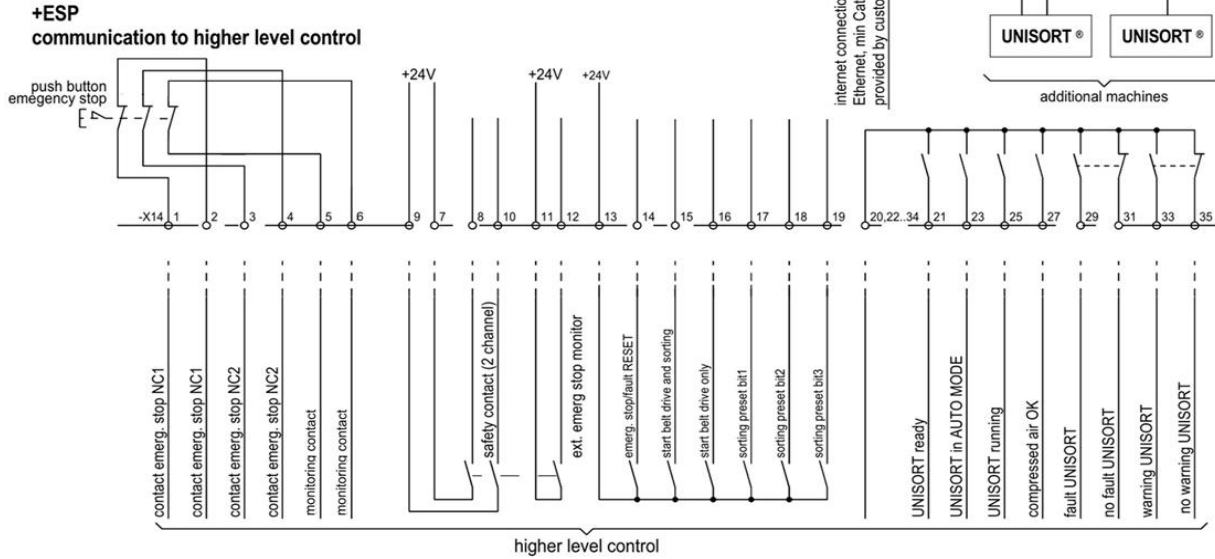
+ESP
communication to higher level control

push button
emegency stop

internet connectio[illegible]
Ethernet, min Cat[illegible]
provided by custo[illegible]

UNISORT ®
UNISORT ®
additional machines

+24V
+24V
+24V

-X14 1
2
3
4
5
6
9
7
8
10
11
12
13
14
15
16
17
18
19
20,22..34
21
23
25
27
29
31
33
35

contact emerg. stop NC1
contact emerg. stop NC1
contact emerg. stop NC2
contact emerg. stop NC2
monitoring contact
monitoring contact
safety contact (2 channel)
ext. emerg stop monitor
emerg. stop/fault RESET
start belt drive and sorting
start belt drive only
sorting preset bit1
sorting preset bit2
sorting preset bit3
UNISORT ready
UNISORT in AUTO MODE
UNISORT running
compressed air OK
fault UNISORT
no fault UNISORT
warning UNISORT
no warning UNISORT

higher level control